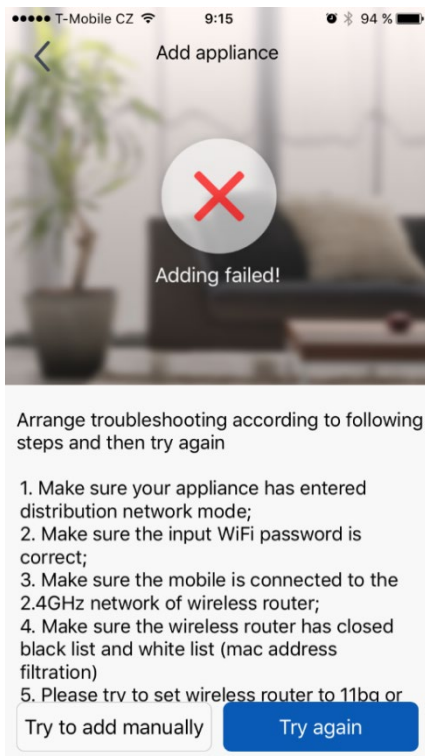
●●●●● T-Mobile CZ 9:15 94 %

Add appliance

Adding failed!

Arrange troubleshooting according to following steps and then try again

1. Make sure your appliance has entered distribution network mode;
2. Make sure the input WiFi password is correct;
3. Make sure the mobile is connected to the 2.4GHz network of wireless router;
4. Make sure the wireless router has closed black list and white list (mac address filtration)
5. Please try to set wireless router to 11bg or

Try to add manually

Try again